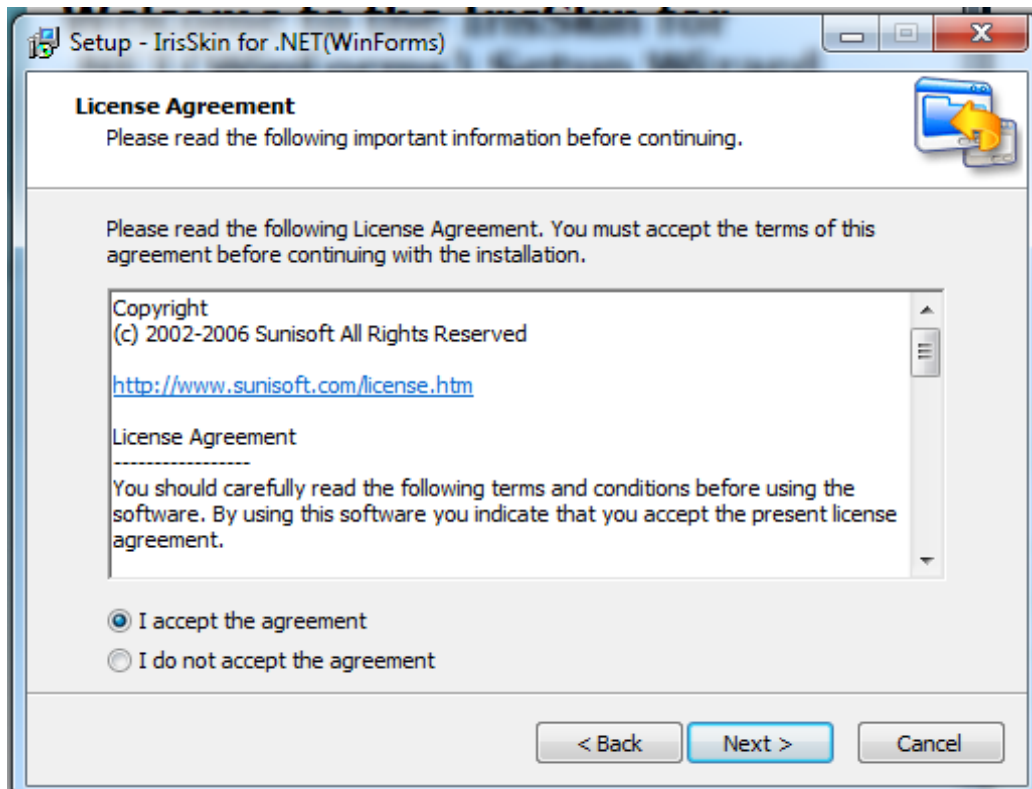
Setup - IrisSkin for .NET(WinForms)

License Agreement
Please read the following important information before continuing.

Please read the following License Agreement. You must accept the terms of this agreement before continuing with the installation.

Copyright
(c) 2002-2006 Sunisoft All Rights Reserved

http://www.sunisoft.com/license.htm

License Agreement
------------------
You should carefully read the following terms and conditions before using the software. By using this software you indicate that you accept the present license agreement.

I accept the agreement
I do not accept the agreement

< Back
Next >
Cancel